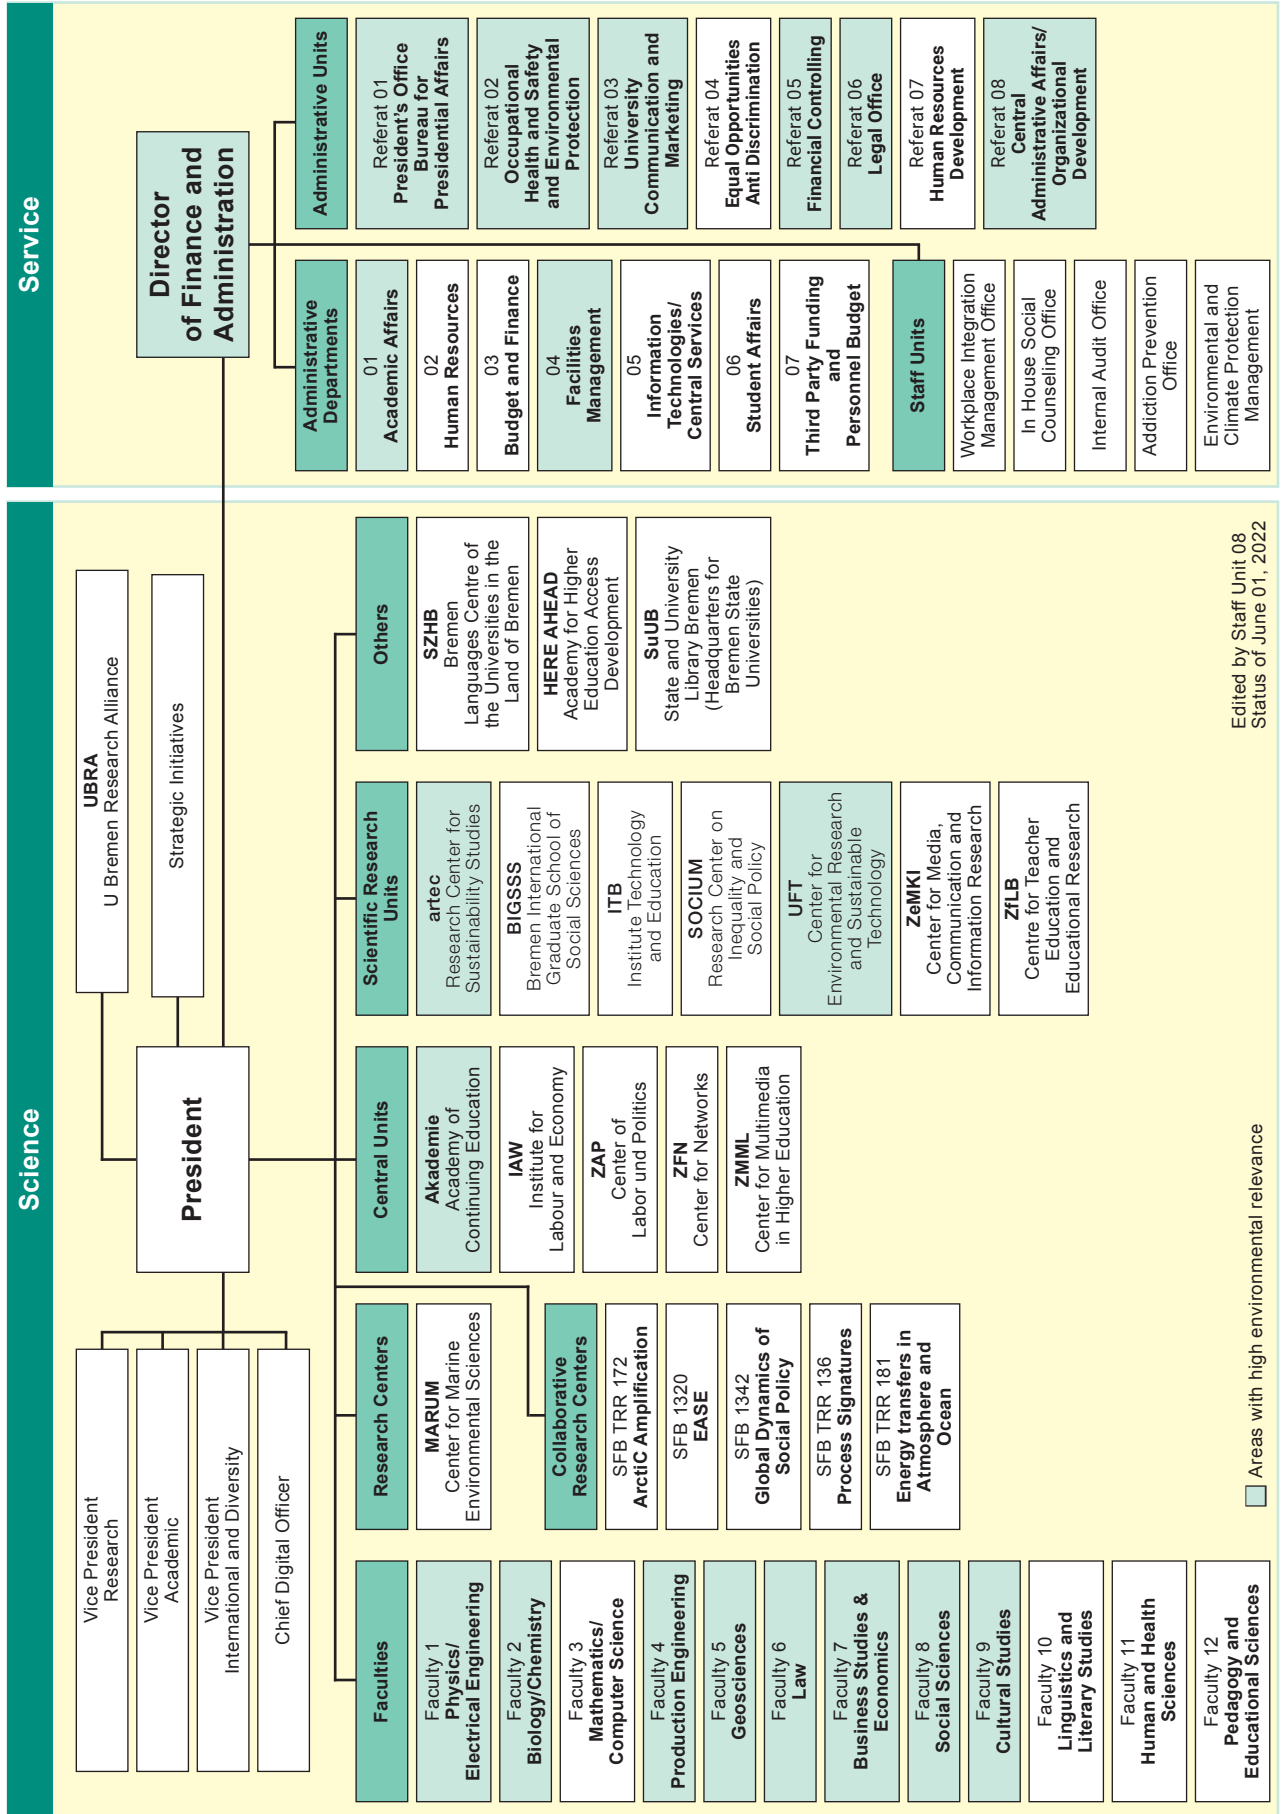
Service

Director of Finance and Administration

Administrative Units

Referat 01 President's Office Bureau for Presidential Affairs

Referat 02 Occupational Health and Safety and Environmental Protection

Referat 03 University Communication and Marketing

Referat 04 Equal Opportunities Anti Discrimination

Referat 05 Financial Controlling

Referat 06 Legal Office

Referat 07 Human Resources Development

Referat 08 Central Administrative Affairs/ Organizational Development

Administrative Departments

01 Academic Affairs

02 Human Resources

03 Budget and Finance

04 Facilities Management

05 Information Technologies/ Central Services

06 Student Affairs

07 Third Party Funding and Personnel Budget

Staff Units

Workplace Integration Management Office

In House Social Counseling Office

Internal Audit Office

Addiction Prevention Office

Environmental and Climate Protection Management

Science

UBRA U Bremen Research Alliance

Strategic Initiatives

President

Vice President Research

Vice President Academic

Vice President International and Diversity

Chief Digital Officer

Faculties

Faculty 1 Physics/ Electrical Engineering

Faculty 2 Biology/Chemistry

Faculty 3 Mathematics/ Computer Science

Faculty 4 Production Engineering

Faculty 5 Geosciences

Faculty 6 Law

Faculty 7 Business Studies & Economic

Faculty 8 Social Sciences

Faculty 9 Cultural Studies

Faculty 10 Linguistics and Literary Studies

Faculty 11 Human and Health Sciences

Faculty 12 Pedagogy and Educational Sciences

Research Centers

MARUM Center for Marine Environmental Sciences

Collaborative Research Centers

SFB TRR 172 ArctiC Amplification

SFB 1320 EASE

SFB 1342 Global Dynamics of Social Policy

SFB TRR 136 Process Signatures

SFB TRR 181 Energy transfers in Atmosphere and Ocean

Central Units

Akademie Academy of Continuing Education

IAW Institute for Labour and Economy

ZAP Center of Labor und Politics

ZFN Center for Networks

ZMML Center for Multimedia in Higher Education

Scientific Research Units

artec Research Center for Sustainability Studies

BIGSSS Bremen International Graduate School of Social Sciences

ITB Institute Technology and Education

SOCIUM Research Center on Inequality and Social Policy

UFT Center for Environmental Research and Sustainable Technology

ZeMKI Center for Media, Communication and Information Research

ZfLB Centre for Teacher Education and Educational Research

Others

SZHB Bremen Languages Centre of the Universities in the Land of Bremen

HERE AHEAD Academy for Higher Education Access Development

SuUB State and University Library Bremen (Headquarters for Bremen State Universities)

Areas with high environmental relevance

Edited by Staff Unit 08
Status of June 01, 2022